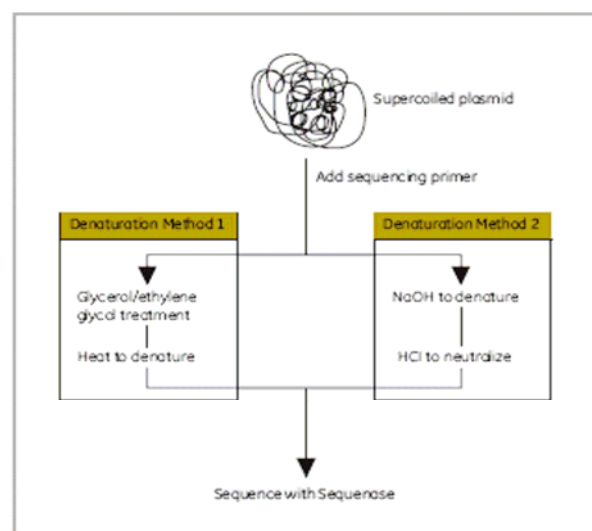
Supercoiled plasmid

Add sequencing primer

Denaturation Method 1

Glycerol/ethylene glycol treatment

Heat to denature

Denaturation Method 2

NaOH to denature

HCl to neutralize

Sequence with Sequenase